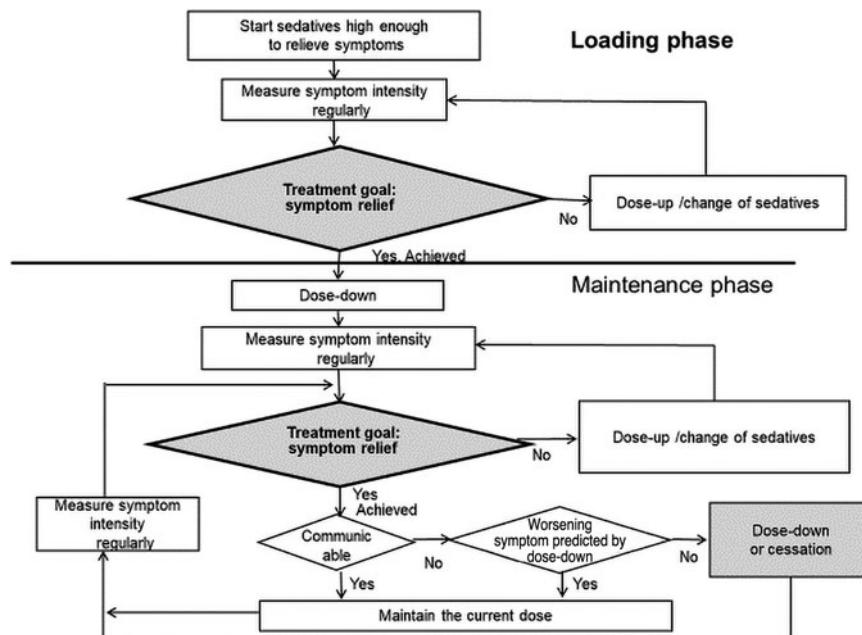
Start sedatives high enough to relieve symptoms

Loading phase

Measure symptom intensity regularly

Treatment goal: symptom relief

No

Dose-up /change of sedatives

Yes, Achieved

Maintenance phase

Dose-down

Measure symptom intensity regularly

Treatment goal: symptom relief

No

Dose-up /change of sedatives

Yes Achieved

Measure symptom intensity regularly

Communic able

No

Worsening symptom predicted by dose-down

No

Dose-down or cessation

Yes

Yes

Maintain the current dose